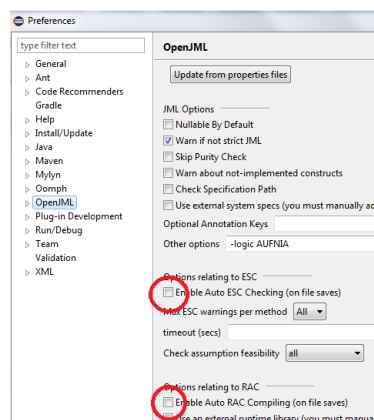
Preferences

type filter text

General
Ant
Code Recommenders
Gradle
Help
Install/Update
Java
Maven
Mylyn
Oomph
OpenJML
Plug-in Development
Run/Debug
Team
Validation
XML

OpenJML

Update from properties files

JML Options
Nullable By Default
Warn if not strict JML
Skip Purity Check
Warn about not-implemented constructs
Check Specification Path
Use external system specs (you must manually a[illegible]

Optional Annotation Keys

Other options -logic AUFNIA

Options relating to ESC
Enable Auto ESC Checking (on file saves)
Max ESC warnings per method All

timeout (secs)

Check assumption feasibility all

Options relating to RAC
Enable Auto RAC Compiling (on file saves)
Use an external runtime library (you must manua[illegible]